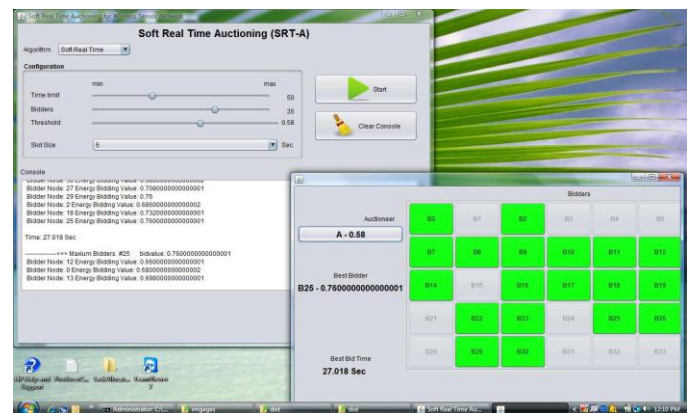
Soft Real Time Auctioning for Wireless Sensor Network

Soft Real Time Auctioning (SRT-A)

Algorithm Soft Real Time

Configuration

min max

Time limit 50

Bidders 35

Threshold 0.58

Slot Size 5 Sec

Start

Clear Console

Console

Bidder Node: 30 Energy Bidding Value: 0.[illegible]
Bidder Node: 27 Energy Bidding Value: 0.7080000000000001
Bidder Node: 29 Energy Bidding Value: 0.76
Bidder Node: 2 Energy Bidding Value: 0.6860000000000002
Bidder Node: 18 Energy Bidding Value: 0.7320000000000001
Bidder Node: 25 Energy Bidding Value: 0.7600000000000001

Time: 27.018 Sec

---------->>> Maxium Bidders #25 bidvalue: 0.7600000000000001
Bidder Node: 12 Energy Bidding Value: 0.6900000000000001
Bidder Node: 0 Energy Bidding Value: 0.6800000000000002
Bidder Node: 13 Energy Bidding Value: 0.6980000000000001

Biddars

Auctioneer

A - 0.58

Best Bidder

B25 - 0.7600000000000001

Best Bid Time

27.018 Sec

| B0 | B1 | B2 | B3 | B4 | B5 |
|---|---|---|---|---|---|
| B7 | B8 | B9 | B10 | B11 | B12 |
| B14 | B15 | B16 | B17 | B18 | B19 |
| B21 | B22 | B23 | B24 | B25 | B26 |
| B28 | B29 | B30 | B31 | B32 | B33 |

HP Help and Support

Administrator: C:\...

images

dist

dist

Soft Real Time Au...

12:10 PM